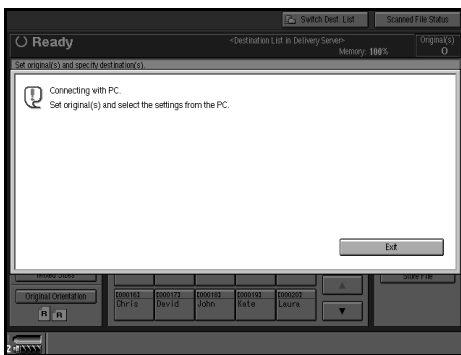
Switch Dest. List

Scanned File Status

Ready

<Destination List in Delivery Server>

Memory: 100%

Original(s)

0

Set original(s) and specify destination(s).

Connecting with PC.

Set original(s) and select the settings from the PC.

Exit

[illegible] Sizes

Store File

Original Orientation

[00016]
Chris

[00017]
David

[00018]
John

[00019]
Kate

[00020]
Laura